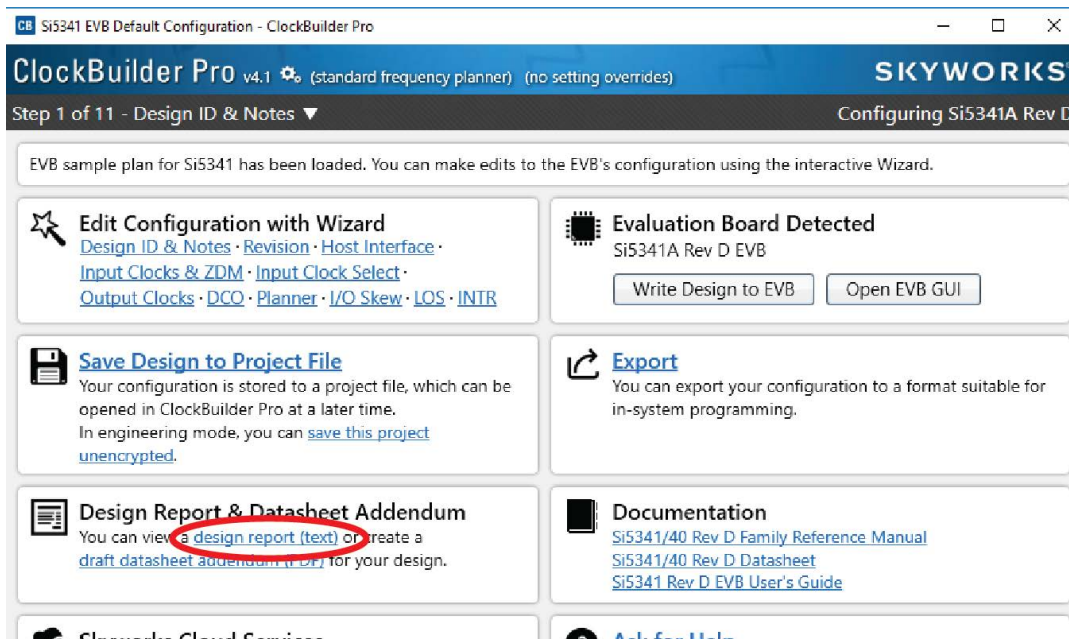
CB Si5341 EVB Default Configuration - ClockBuilder Pro

ClockBuilder Pro v4.1 (standard frequency planner) (no setting overrides)

SKYWORKS

Step 1 of 11 - Design ID & Notes ▼

Configuring Si5341A Rev D

EVB sample plan for Si5341 has been loaded. You can make edits to the EVB's configuration using the interactive Wizard.

Edit Configuration with Wizard
Design ID & Notes · Revision · Host Interface · Input Clocks & ZDM · Input Clock Select · Output Clocks · DCO · Planner · I/O Skew · LOS · INTR

Evaluation Board Detected
Si5341A Rev D EVB

Write Design to EVB

Open EVB GUI

Save Design to Project File
Your configuration is stored to a project file, which can be opened in ClockBuilder Pro at a later time.
In engineering mode, you can save this project unencrypted.

Export
You can export your configuration to a format suitable for in-system programming.

Design Report & Datasheet Addendum
You can view a design report (text) or create a draft datasheet addendum (PDF) for your design.

Documentation
Si5341/40 Rev D Family Reference Manual
Si5341/40 Rev D Datasheet
Si5341 Rev D EVB User's Guide

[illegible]

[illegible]